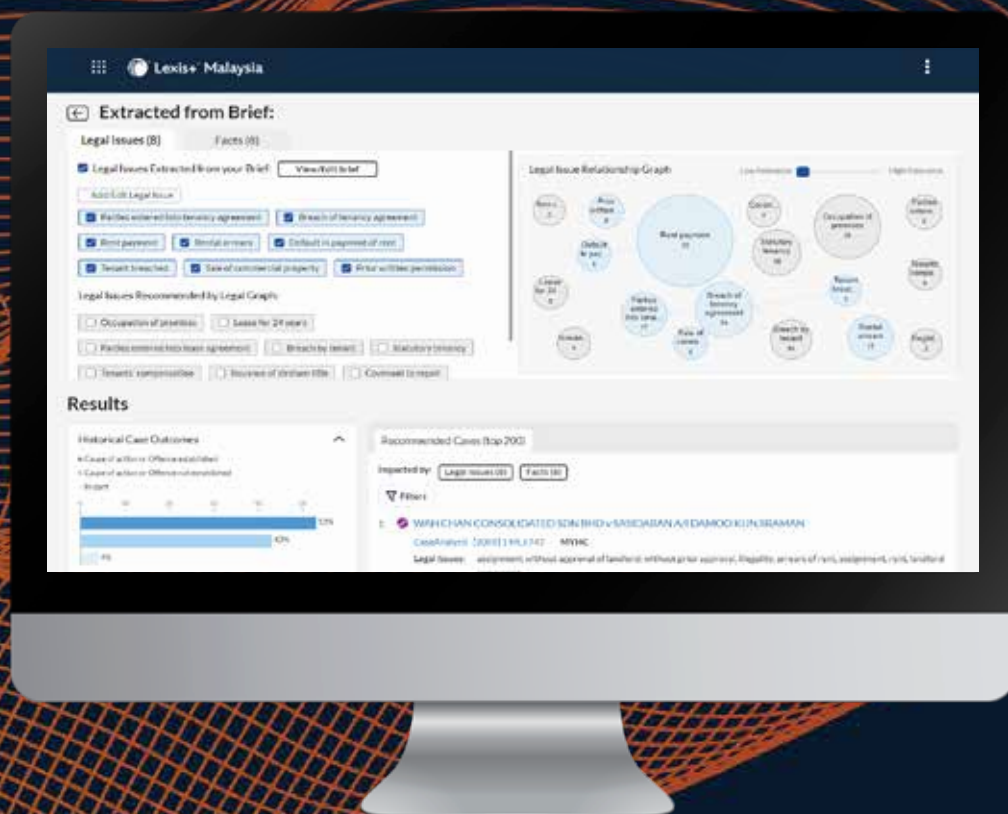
Lexis+ Malaysia

Extracted from Brief:

Legal Issues (8)
Facts (8)

Legal Issues Extracted from your Brief
View/Edit brief

Add/Edit Legal Issue

Parties entered into tenancy agreement
Breach of tenancy agreement
Rent payment
Rental arrears
Default in payment of rent
Tenant breached
Sale of commercial property
Prior written permission

Legal Issues Recommended by Legal Graph

Occupation of premises
Lease for 24 years
Parties entered into lease agreement
Breach by tenant
Statutory tenancy
Tenants' responsibilities
Issuance of strata title
Covenant to repair

Legal Issue Relationship Graph
Low Relevance
High Relevance

Rent payment
Breach of tenancy agreement
Occupation of premises
Statutory tenancy
Parties entered into tena...
Rule of cases
Breach by tenant
Rental arrears
Default in pay...

Results

Historical Case Outcomes

53%
40%
7%

Recommended Cases (top 200)

Impacted by: Legal Issues (8) Facts (8)

Filters

1. WAH CHAN CONSOLIDATED SDN BHD v SANGARAN A/L DAMODARAN
CaseAnalysis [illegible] MYHC
Legal Issues: assignment without approval of landlord; without prior approval; illegality; arrears of rent; assignment; rent; landlord